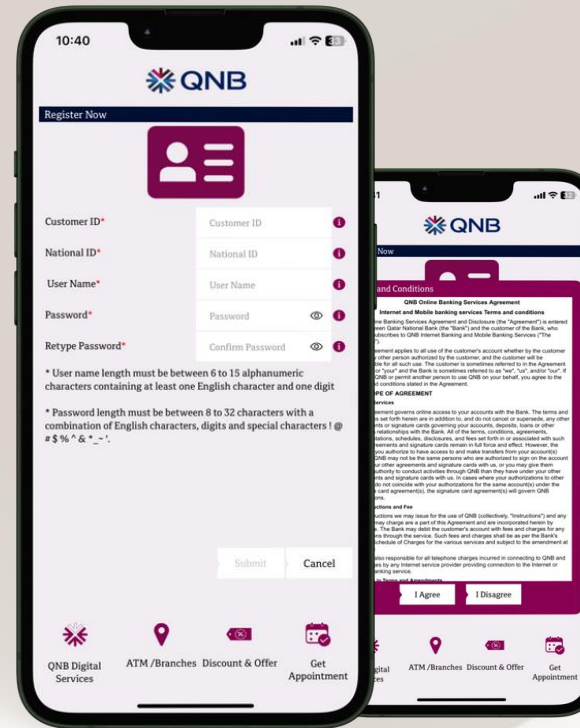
10:40

QNB

Register Now

Customer ID* Customer ID

National ID* National ID

User Name* User Name

Password* Password

Retype Password* Confirm Password

* User name length must be between 6 to 15 alphanumeric characters containing at least one English character and one digit

* Password length must be between 8 to 32 characters with a combination of English characters, digits and special characters ! @ # $ % ^ & * _ ~ '.

Submit Cancel

QNB Digital Services

ATM /Branches

Discount & Offer

Get Appointment

QNB

Now

and Conditions

QNB Online Banking Services Agreement

Internet and Mobile banking services Terms and conditions

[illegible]

I Agree I Disagree

ATM /Branches

Discount & Offer

Get Appointment